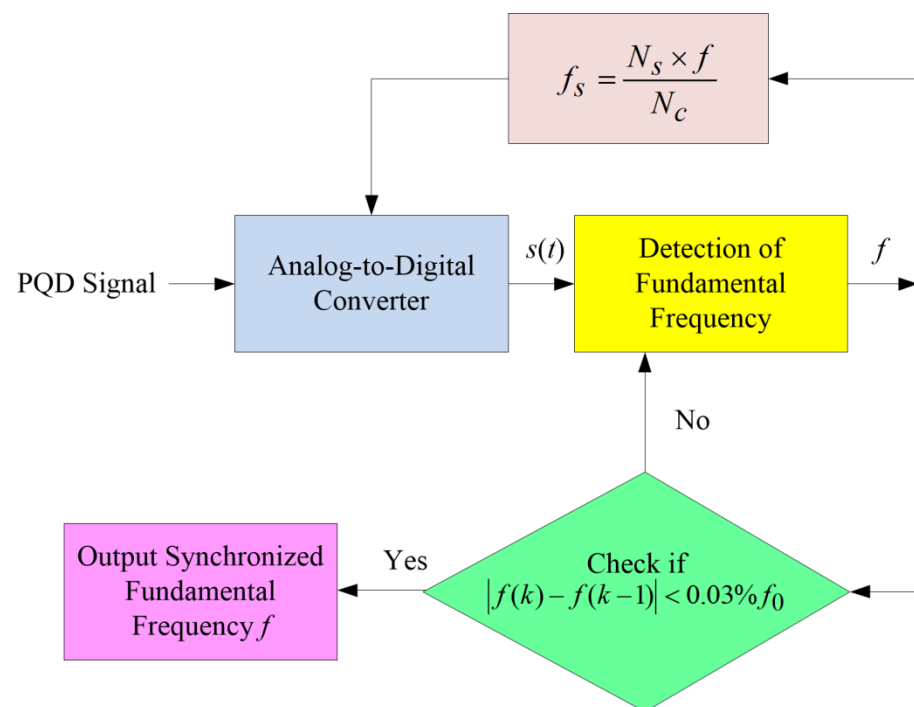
$f_s = \frac{N_s \times f}{N_c}$

PQD Signal

Analog-to-Digital Converter

$s(t)$

Detection of Fundamental Frequency

$f$

No

Output Synchronized Fundamental Frequency $f$

Yes

Check if $\left| f(k) - f(k-1) \right| < 0.03\% f_0$